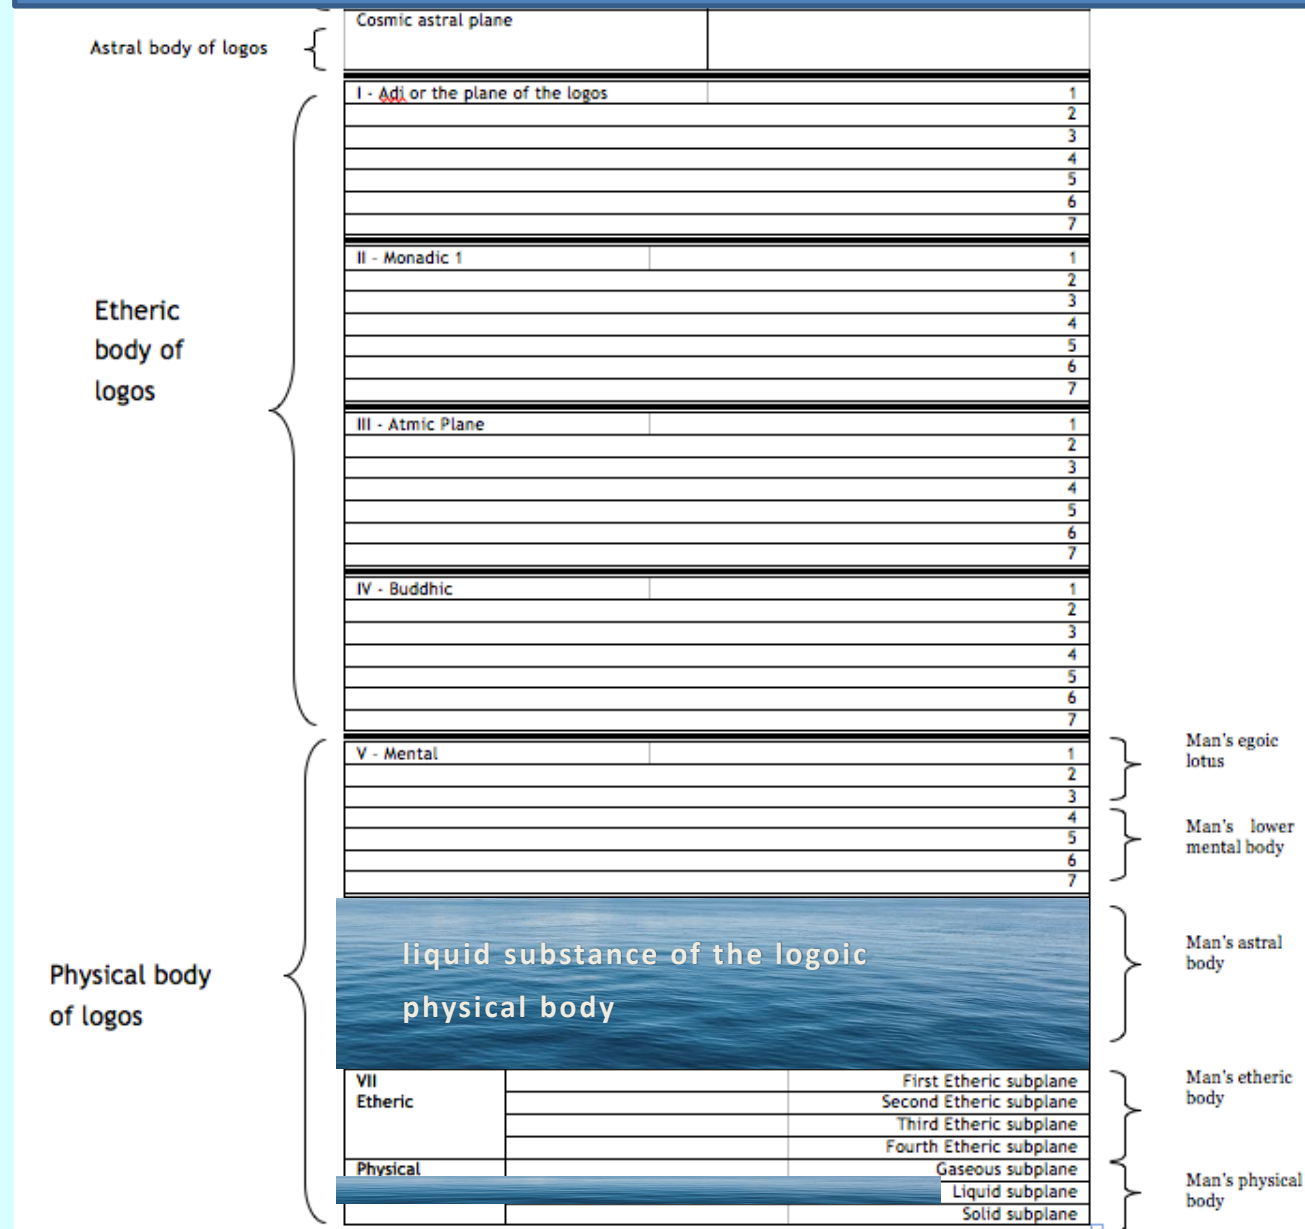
Astral body of logos

Cosmic astral plane

Etheric body of logos

| | |
|---|---|
| I - Adi or the plane of the logos | 1 |
| | 2 |
| | 3 |
| | 4 |
| | 5 |
| | 6 |
| | 7 |
| II - Monadic 1 | 1 |
| | 2 |
| | 3 |
| | 4 |
| | 5 |
| | 6 |
| | 7 |
| III - Atmic Plane | 1 |
| | 2 |
| | 3 |
| | 4 |
| | 5 |
| | 6 |
| | 7 |
| IV - Buddhic | 1 |
| | 2 |
| | 3 |
| | 4 |
| | 5 |
| | 6 |
| | 7 |
| V - Mental | 1 |
| | 2 |
| | 3 |
| | 4 |
| | 5 |
| | 6 |
| | 7 |

Physical body of logos

Man's egoic lotus

Man's lower mental body

liquid substance of the logoic physical body

Man's astral body

| | | |
|---|---|---|
| VII Etheric | | First Etheric subplane |
| | | Second Etheric subplane |
| | | Third Etheric subplane |
| | | Fourth Etheric subplane |
| Physical | | Gaseous subplane |
| | | Liquid subplane |
| | | Solid subplane |

Man's etheric body

Man's physical body